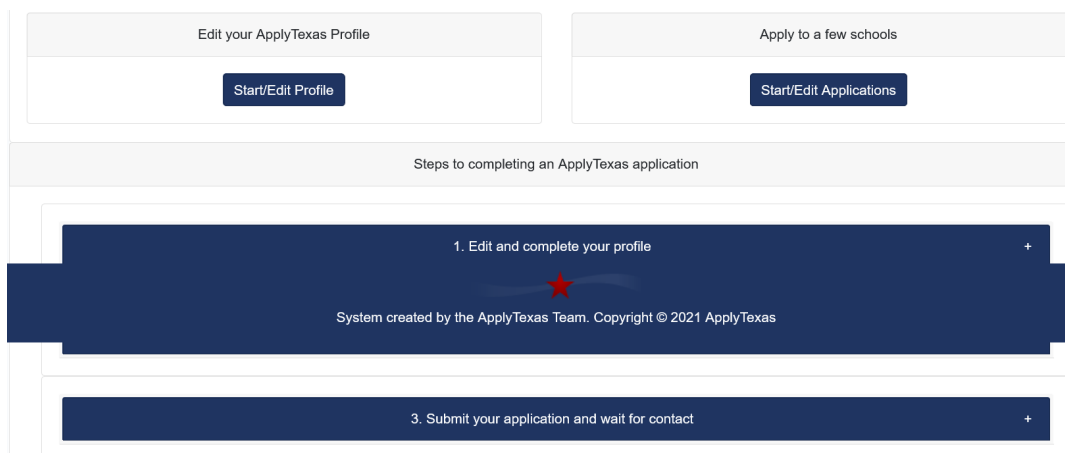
Edit your ApplyTexas Profile

Start/Edit Profile

Apply to a few schools

Start/Edit Applications

Steps to completing an ApplyTexas application

1. Edit and complete your profile +

System created by the ApplyTexas Team. Copyright © 2021 ApplyTexas

3. Submit your application and wait for contact +